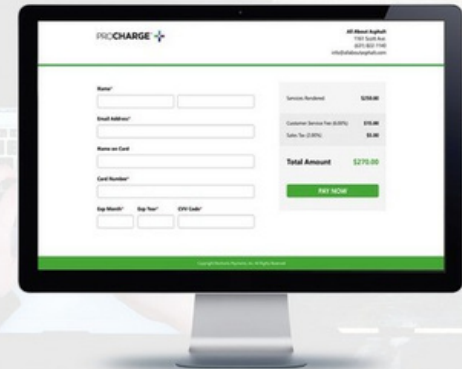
PROCHARGE

All About Asphalt
1161 South Ave
(631) 822-1190
info@allaboutasphalt.com

Name*

Email Address*

Name on Card

Card Number*

Exp Month* Exp Year* CVV Code*

Services Rendered $250.00

Customer Service Fee (6.00%) $15.00
Sales Tax (2.00%) $5.00

Total Amount $270.00

PAY NOW

Copyright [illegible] All Rights Reserved